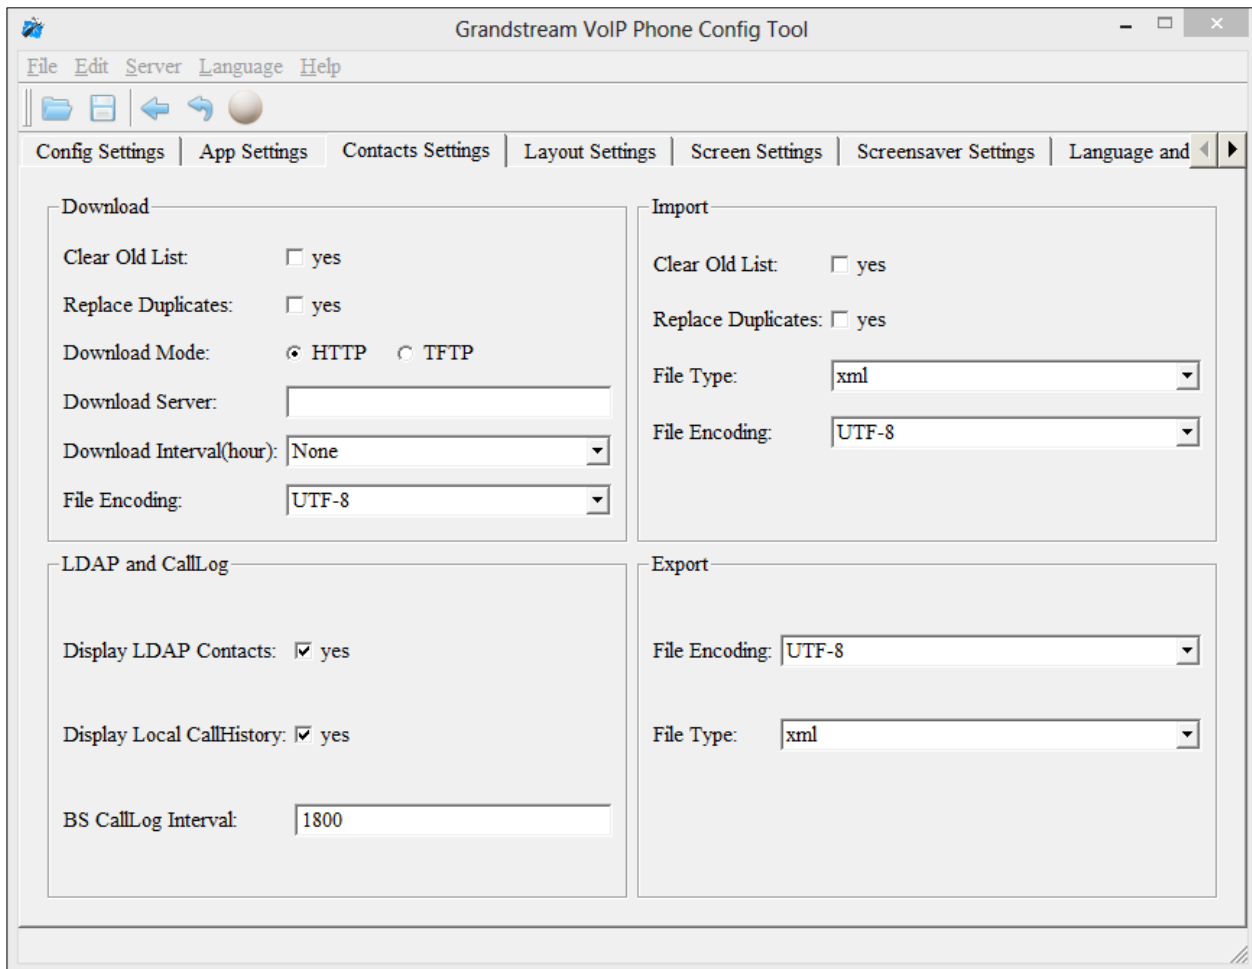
Grandstream VoIP Phone Config Tool

File Edit Server Language Help

Config Settings | App Settings | Contacts Settings | Layout Settings | Screen Settings | Screensaver Settings | Language and

Download

Clear Old List: yes

Replace Duplicates: yes

Download Mode: HTTP TFTP

Download Server:

Download Interval(hour): None

File Encoding: UTF-8

Import

Clear Old List: yes

Replace Duplicates: yes

File Type: xml

File Encoding: UTF-8

LDAP and CallLog

Display LDAP Contacts: yes

Display Local CallHistory: yes

BS CallLog Interval: 1800

Export

File Encoding: UTF-8

File Type: xml